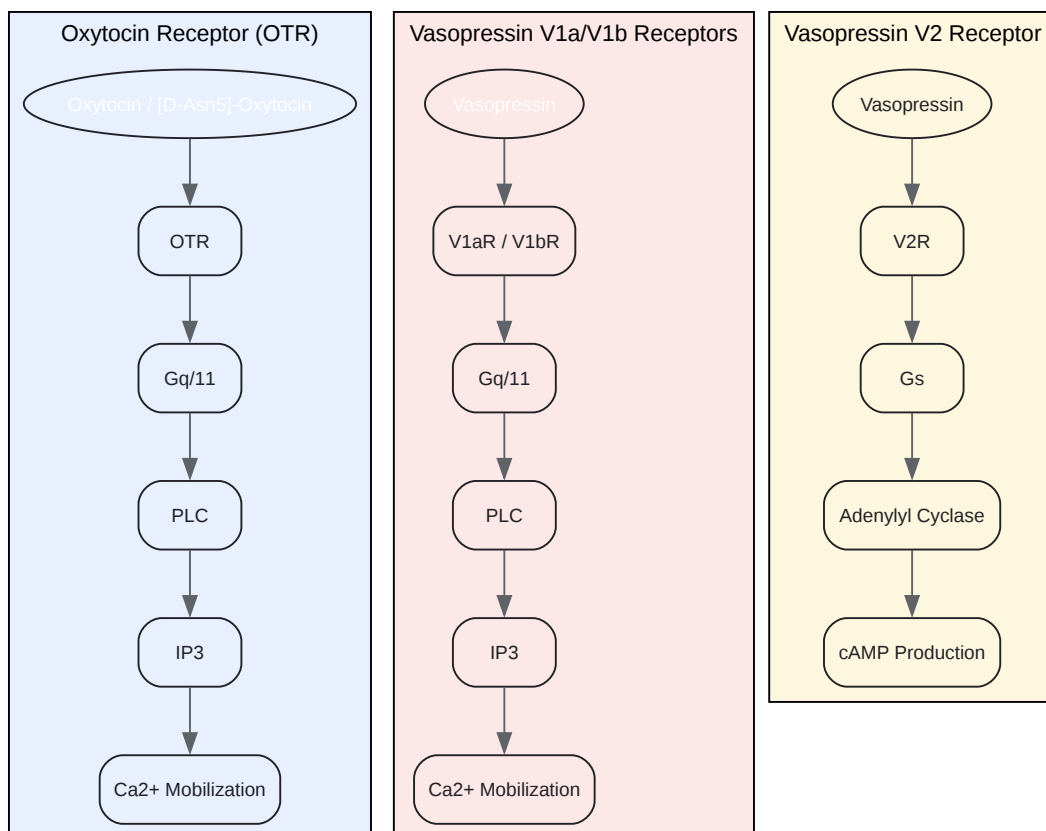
Oxytocin Receptor (OTR)

Oxytocin / [D-Asn5]-Oxytocin

OTR

Gq/11

PLC

IP3

Ca2+ Mobilization

Vasopressin V1a/V1b Receptors

Vasopressin

V1aR / V1bR

Gq/11

PLC

IP3

Ca2+ Mobilization

Vasopressin V2 Receptor

Vasopressin

V2R

Gs

Adenylyl Cyclase

cAMP Production